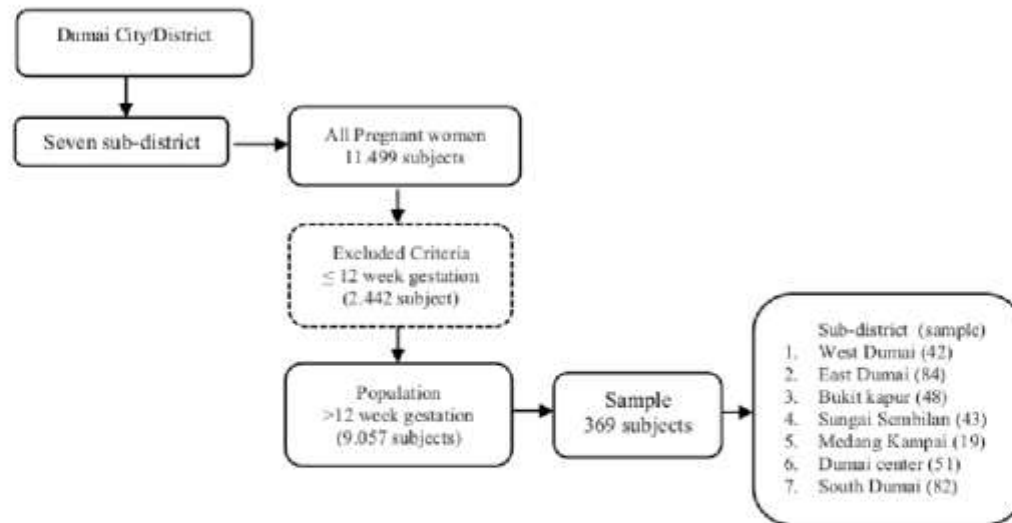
Dumai City/District

Seven sub-district

All Pregnant women
11.499 subjects

Excluded Criteria
$\leq$ 12 week gestation
(2.442 subject)

Population
>12 week gestation
(9.057 subjects)

Sample
369 subjects

Sub-district (sample)
1. West Dumai (42)
2. East Dumai (84)
3. Bukit kapur (48)
4. Sungai Sembilan (43)
5. Medang Kampai (19)
6. Dumai center (51)
7. South Dumai (82)